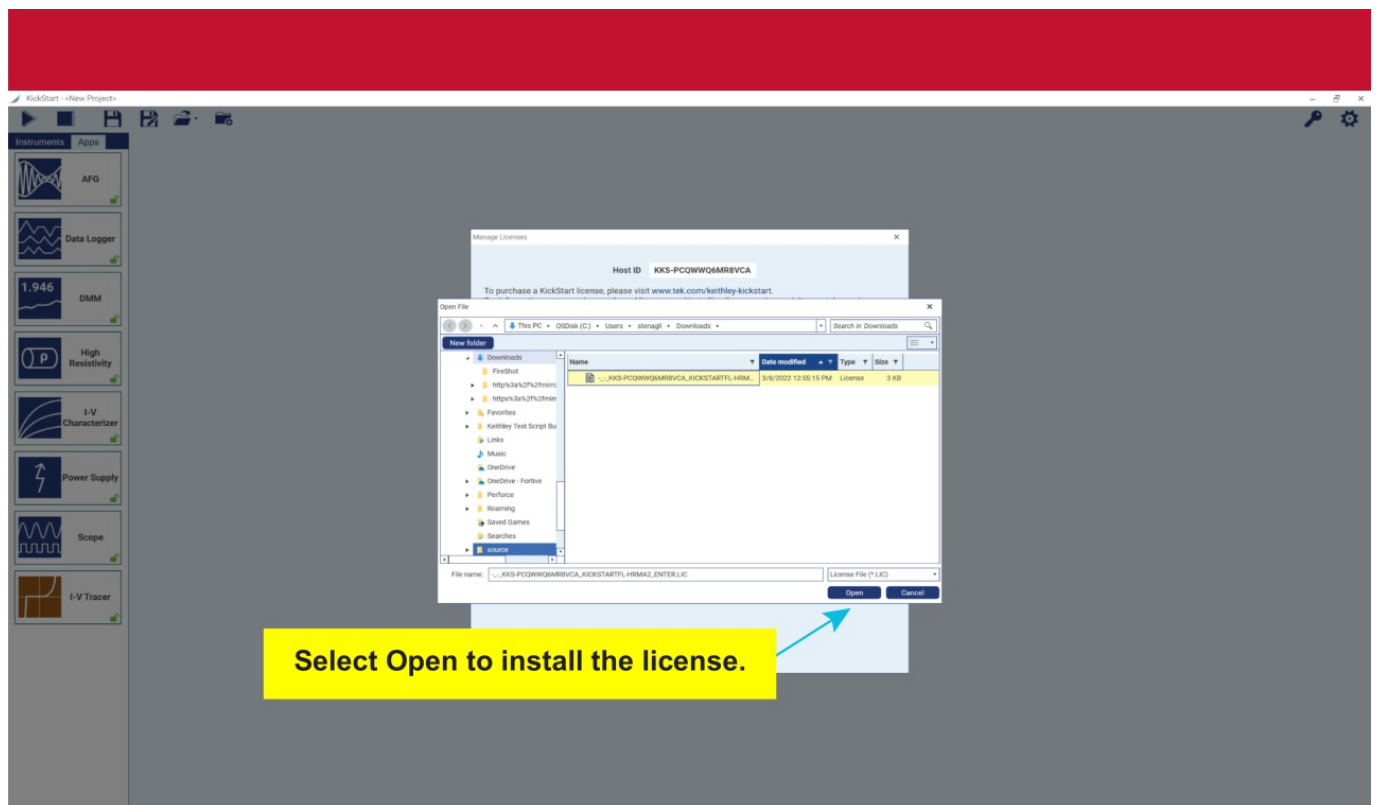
KickStart - <New Project>

Instruments Apps

AFG

Data Logger

1.946

DMM

High Resistivity

I-V Characterizer

Power Supply

Scope

I-V Tracer

Manage Licenses

Host ID KKS-PCQWWQ6MR8VCA

To purchase a KickStart license, please visit www.tek.com/keithley-kickstart.

Open File

This PC ▸ OSDisk (C:) ▸ Users ▸ stenagli ▸ Downloads ▸

Search in Downloads

New folder

Downloads
FireShot
http%3a%2f%2fmirrc
https%3a%2f%2fmirr
Favorites
Keithley Test Script Bu
Links
Music
OneDrive
OneDrive - Fortive
Perforce
Roaming
Saved Games
Searches
source

| Name | Date modified | Type | Size |
|---|---|---|---|
| -_-_KKS-PCQWWQ6MR8VCA_KICKSTARTFL-HRM... | 3/8/2022 12:55:15 PM | License | 3 KB |

File name: -_-_KKS-PCQWWQ6MR8VCA_KICKSTARTFL-HRMA2_ENTER.LIC

License File (*.LIC)

Open Cancel

Select Open to install the license.